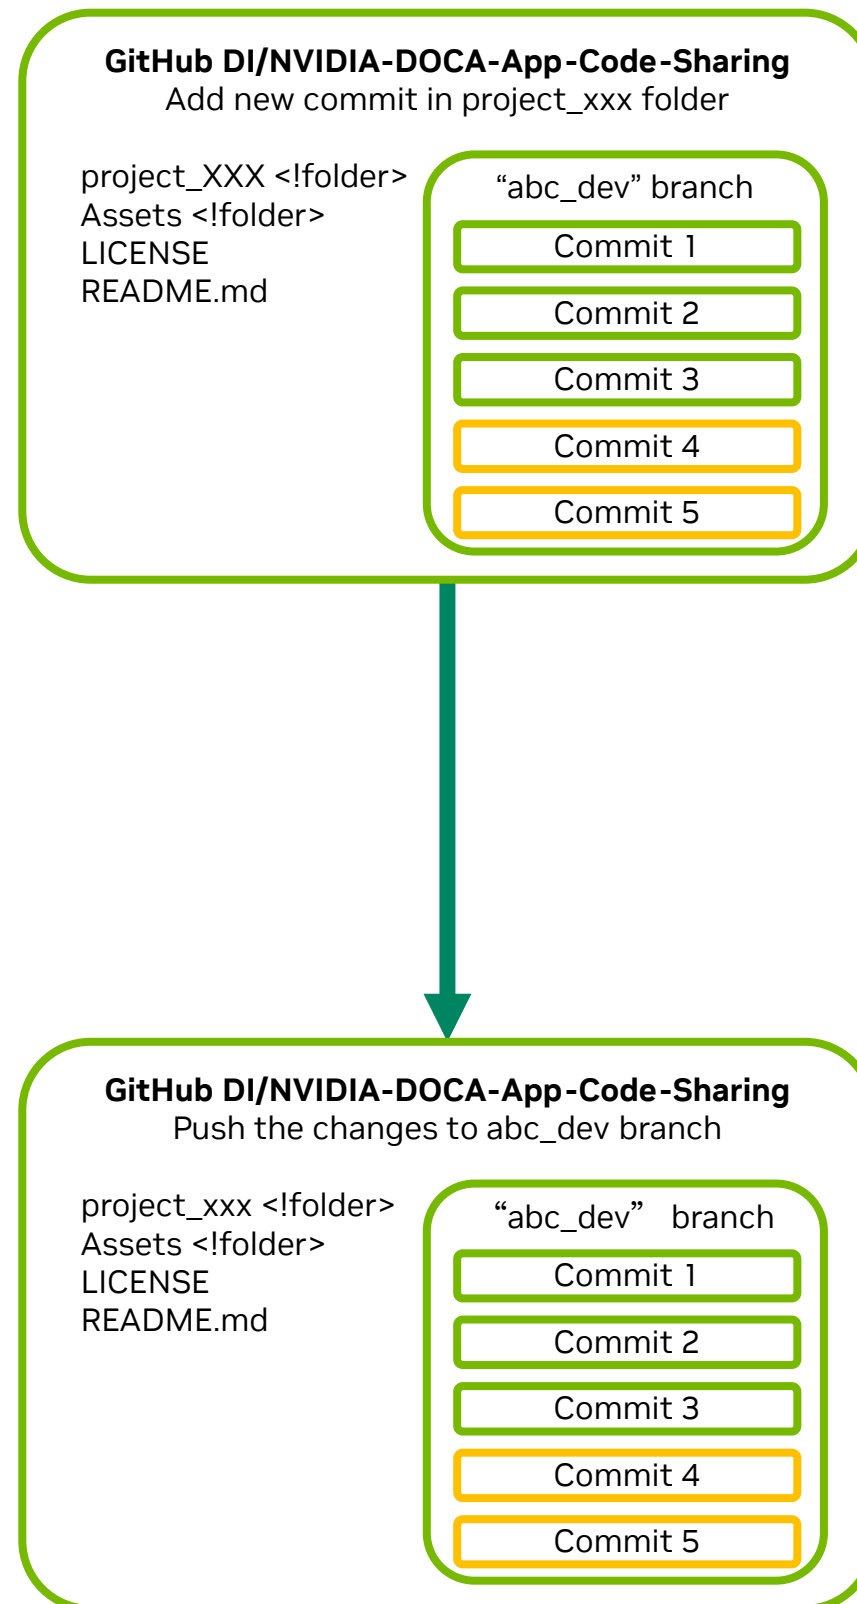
**GitHub DI/NVIDIA-DOCA-App-Code-Sharing**
Add new commit in project_xxx folder

project_XXX <!folder>
Assets <!folder>
LICENSE
README.md

“abc_dev” branch

Commit 1

Commit 2

Commit 3

Commit 4

Commit 5

**GitHub DI/NVIDIA-DOCA-App-Code-Sharing**
Push the changes to abc_dev branch

project_xxx <!folder>
Assets <!folder>
LICENSE
README.md

“abc_dev” branch

Commit 1

Commit 2

Commit 3

Commit 4

Commit 5